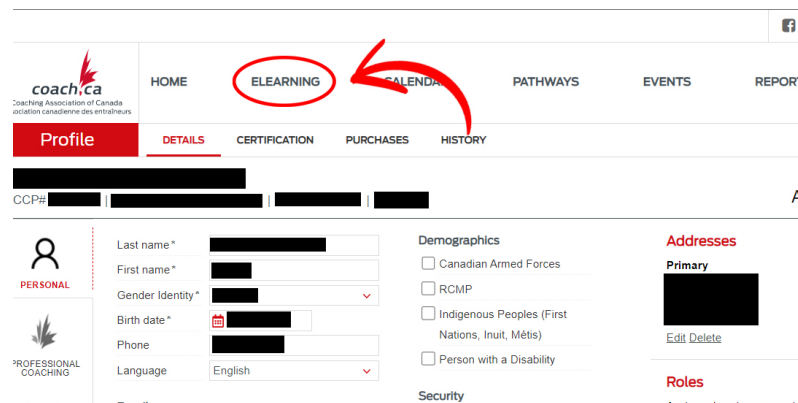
coach.ca
Coaching Association of Canada
ociation canadienne des entraîneurs

HOME ELEARNING CALENDA PATHWAYS EVENTS REPORT

Profile

DETAILS CERTIFICATION PURCHASES HISTORY

CCP# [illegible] | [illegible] | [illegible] | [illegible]

PERSONAL

PROFESSIONAL COACHING

Last name*
First name*
Gender Identity*
Birth date*
Phone
Language English

Demographics
Canadian Armed Forces
RCMP
Indigenous Peoples (First Nations, Inuit, Métis)
Person with a Disability

Security

Addresses
Primary
Edit Delete

Roles